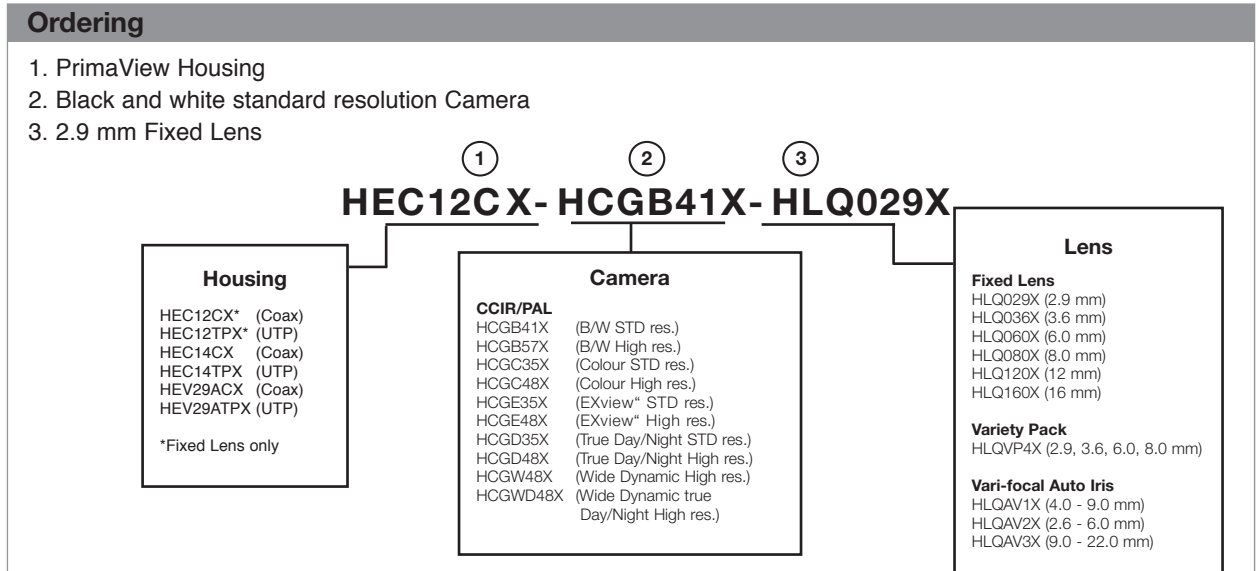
**Ordering**

1. PrimaView Housing
2. Black and white standard resolution Camera
3. 2.9 mm Fixed Lens

1 2 3

HEC12CX- HCGB41X- HLQ029X

**Housing**

HEC12CX* (Coax)
HEC12TPX* (UTP)
HEC14CX (Coax)
HEC14TPX (UTP)
HEV29ACX (Coax)
HEV29ATPX (UTP)

*Fixed Lens only

**Camera**

**CCIR/PAL**
HCGB41X (B/W STD res.)
HCGB57X (B/W High res.)
HCGC35X (Colour STD res.)
HCGC48X (Colour High res.)
HCGE35X (EXview" STD res.)
HCGE48X (EXview" High res.)
HCGD35X (True Day/Night STD res.)
HCGD48X (True Day/Night High res.)
HCGW48X (Wide Dynamic High res.)
HCGWD48X (Wide Dynamic true Day/Night High res.)

**Lens**

**Fixed Lens**
HLQ029X (2.9 mm)
HLQ036X (3.6 mm)
HLQ060X (6.0 mm)
HLQ080X (8.0 mm)
HLQ120X (12 mm)
HLQ160X (16 mm)

**Variety Pack**
HLQVP4X (2.9, 3.6, 6.0, 8.0 mm)

**Vari-focal Auto Iris**
HLQAV1X (4.0 - 9.0 mm)
HLQAV2X (2.6 - 6.0 mm)
HLQAV3X (9.0 - 22.0 mm)